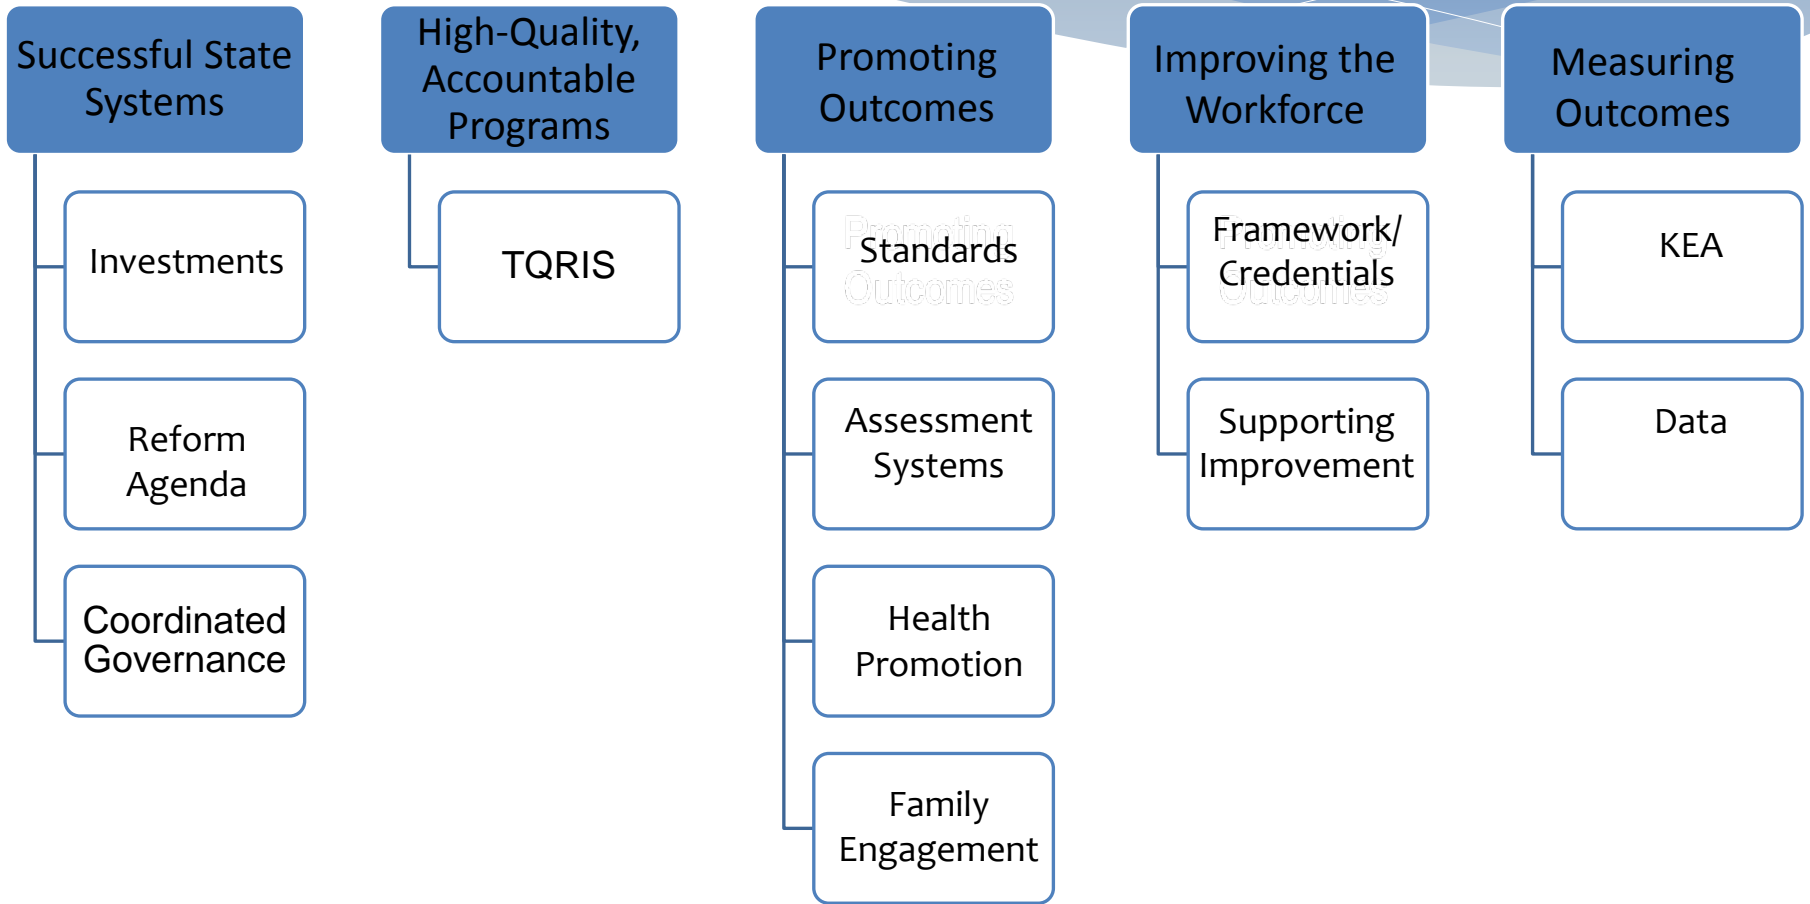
Successful State Systems

Investments

Reform Agenda

Coordinated Governance

High-Quality, Accountable Programs

TQRIS

Promoting Outcomes

Standards

Assessment Systems

Health Promotion

Family Engagement

Improving the Workforce

Framework/ Credentials

Supporting Improvement

Measuring Outcomes

KEA

Data